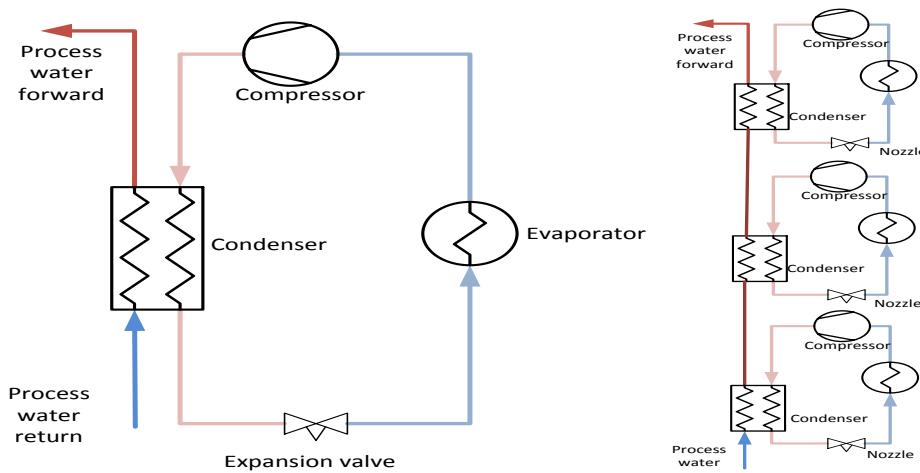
Process water forward

Compressor

Condenser

Evaporator

Process water return

Expansion valve

Process water forward

Compressor

Condenser

Nozzle

Compressor

Condenser

Nozzle

Compressor

Condenser

Nozzle

Process water